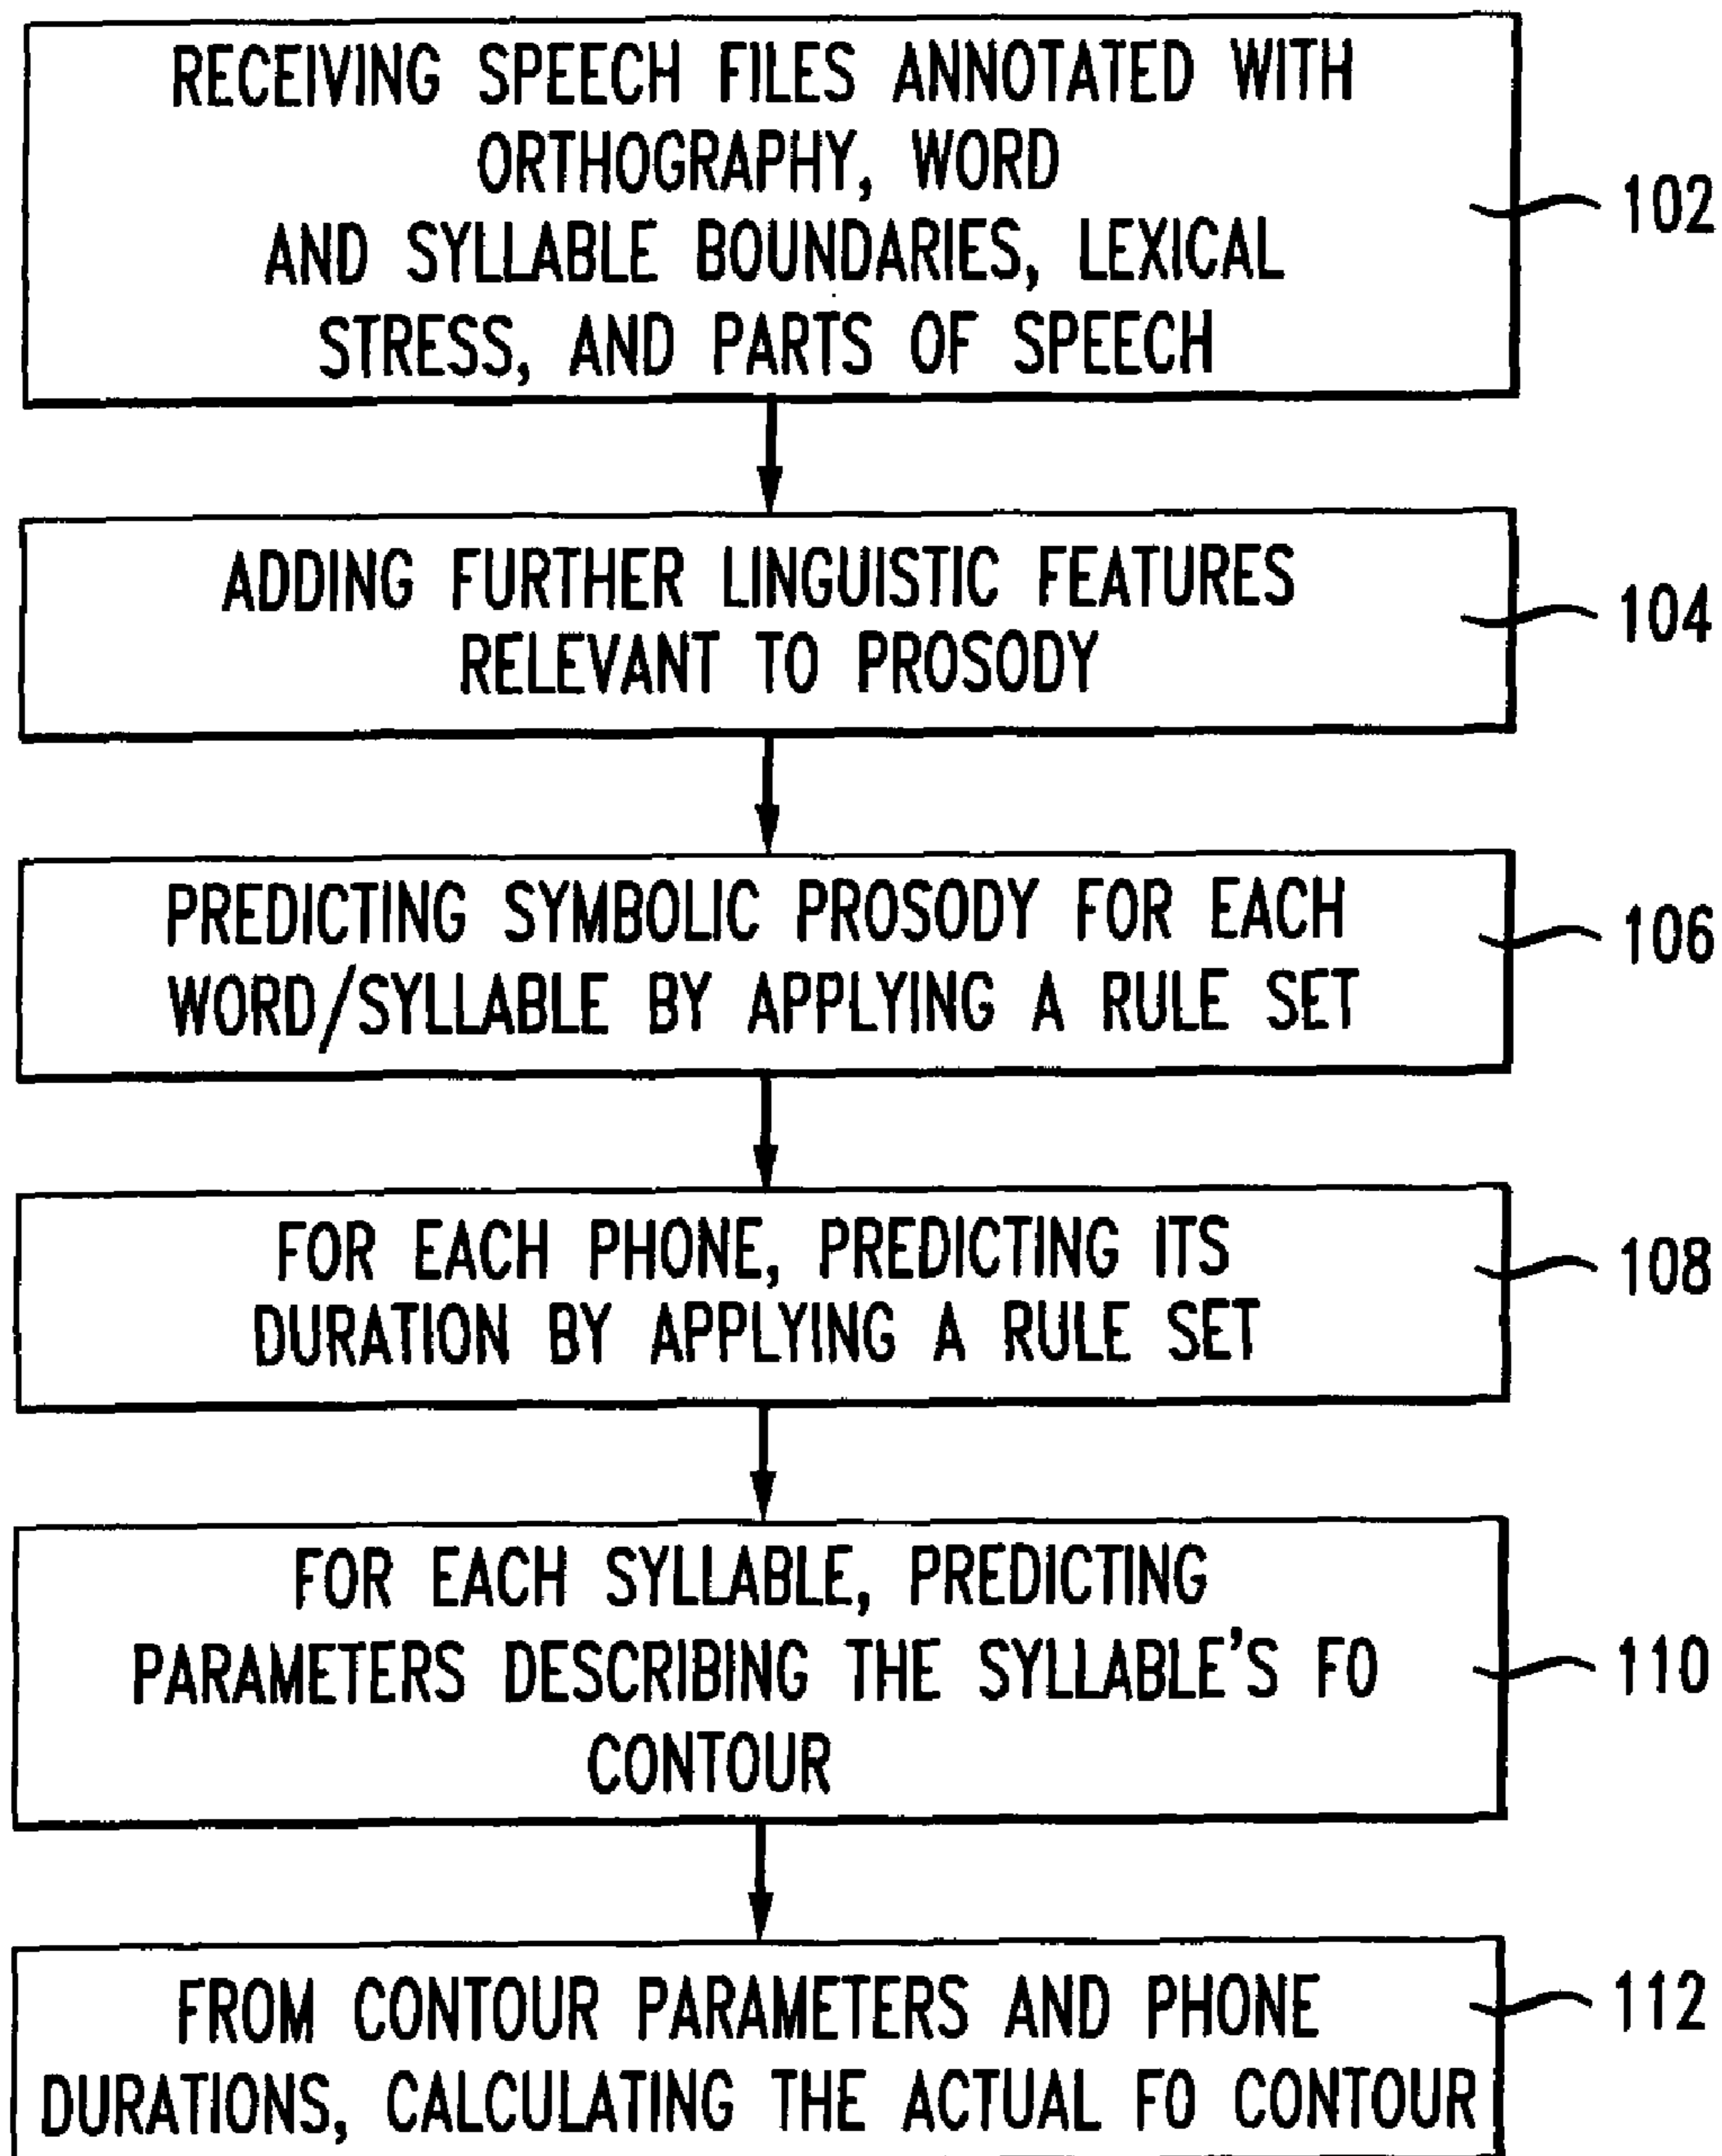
RECEIVING SPEECH FILES ANNOTATED WITH ORTHOGRAPHY, WORD AND SYLLABLE BOUNDARIES, LEXICAL STRESS, AND PARTS OF SPEECH

102

ADDING FURTHER LINGUISTIC FEATURES RELEVANT TO PROSODY

104

PREDICTING SYMBOLIC PROSODY FOR EACH WORD/SYLLABLE BY APPLYING A RULE SET

106

FOR EACH PHONE, PREDICTING ITS DURATION BY APPLYING A RULE SET

108

FOR EACH SYLLABLE, PREDICTING PARAMETERS DESCRIBING THE SYLLABLE'S F0 CONTOUR

110

FROM CONTOUR PARAMETERS AND PHONE DURATIONS, CALCULATING THE ACTUAL F0 CONTOUR

112